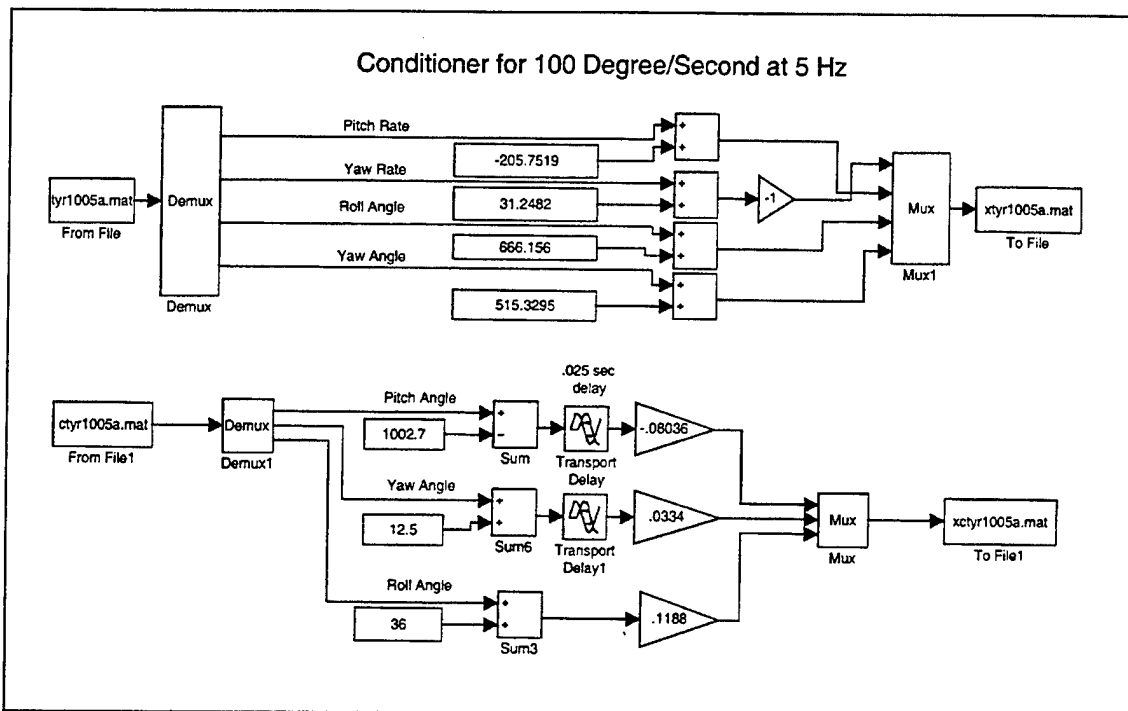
Conditioner for 100 Degree/Second at 5 Hz

tyr1005a.mat
From File

Demux
Demux

Pitch Rate
-205.7519
Yaw Rate
31.2482
Roll Angle
666.156
Yaw Angle
515.3295

+
+
+
+
+
+
+
+

-1

Mux
Mux1

xtyr1005a.mat
To File

ctyr1005a.mat
From File1

Demux
Demux1

Pitch Angle
1002.7
+
-
Sum

.025 sec
delay
Transport
Delay

-.08036

Yaw Angle
12.5
+
+
Sum6

Transport
Delay1

.0334

Roll Angle
36
+
+
Sum3

.1188

Mux
Mux

xctyr1005a.mat
To File1